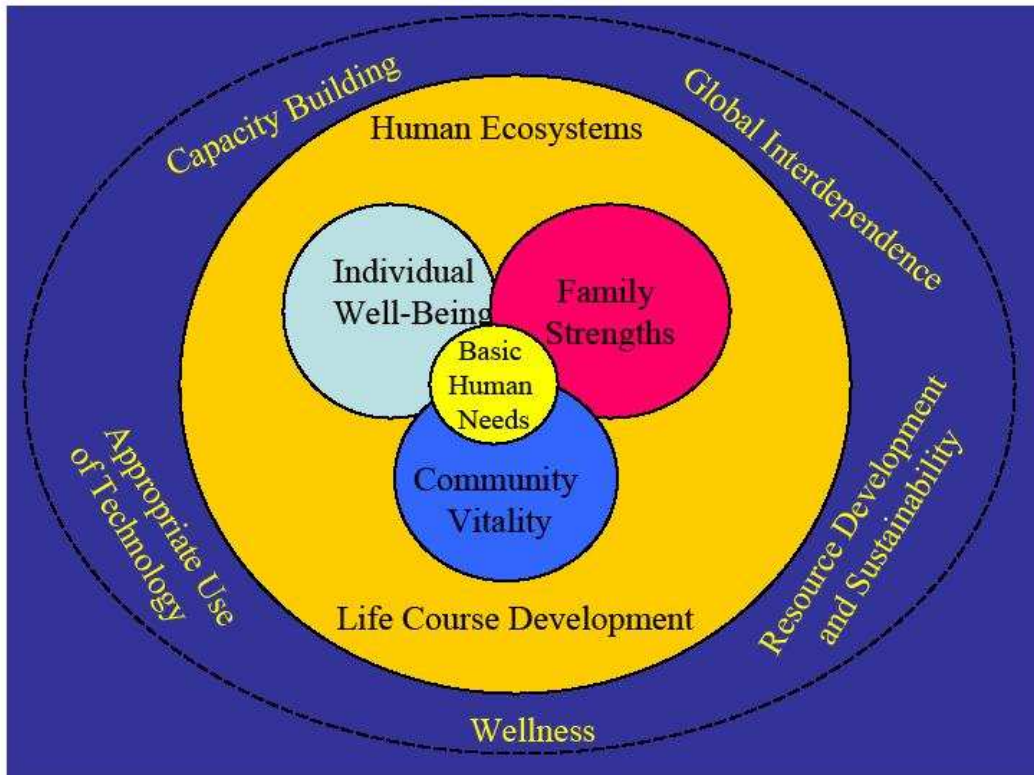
Capacity Building

Global Interdependence

Human Ecosystems

Individual Well-Being

Family Strengths

Basic Human Needs

Community Vitality

Appropriate Use of Technology

Resource Development and Sustainability

Life Course Development

Wellness